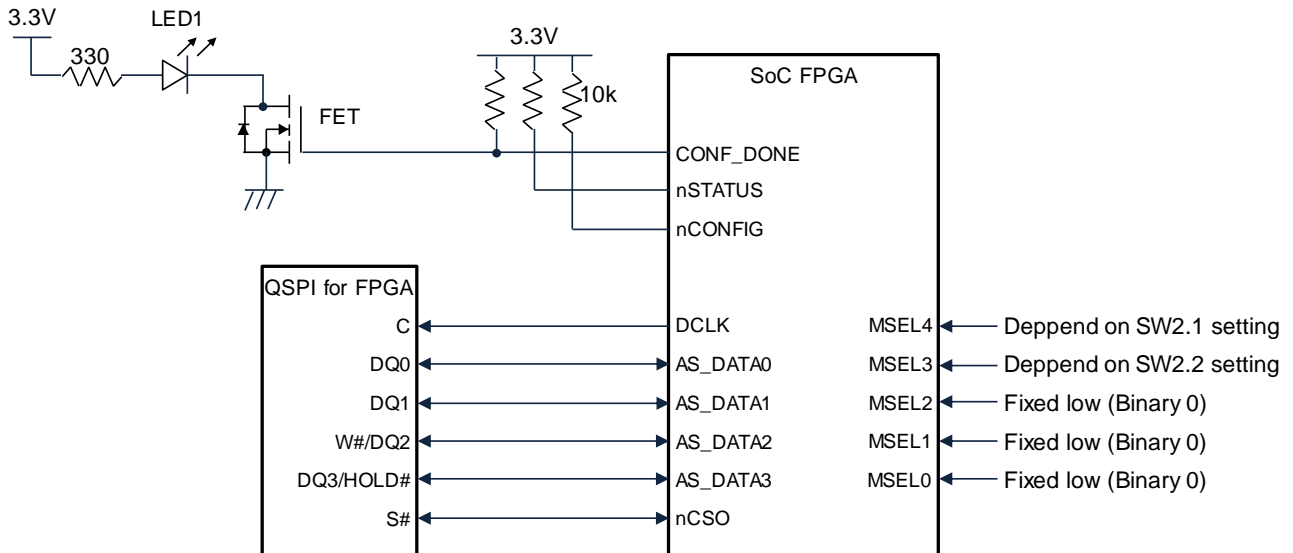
3.3V
LED1
330
FET
3.3V
10k
SoC FPGA
CONF_DONE
nSTATUS
nCONFIG
QSPI for FPGA
C
DQ0
DQ1
W#/DQ2
DQ3/HOLD#
S#
DCLK
AS_DATA0
AS_DATA1
AS_DATA2
AS_DATA3
nCSO
MSEL4
MSEL3
MSEL2
MSEL1
MSEL0
Deppend on SW2.1 setting
Deppend on SW2.2 setting
Fixed low (Binary 0)
Fixed low (Binary 0)
Fixed low (Binary 0)